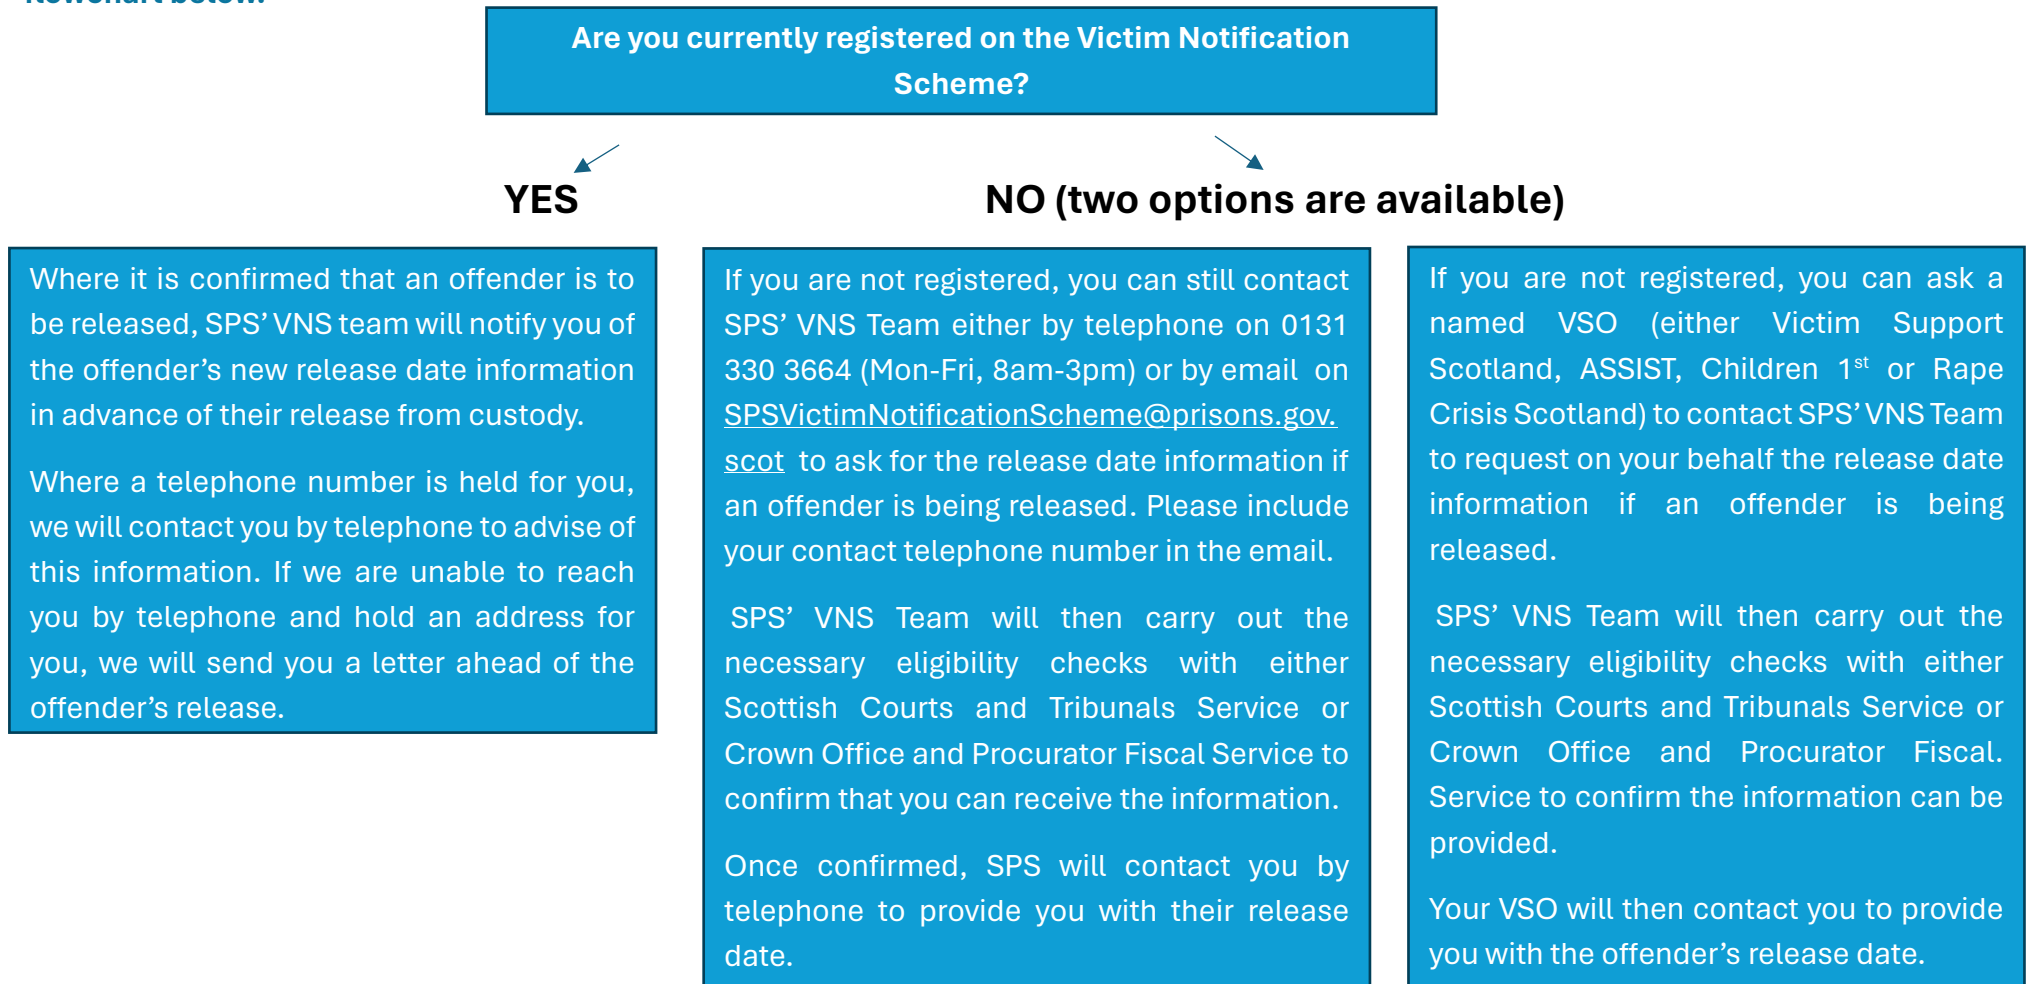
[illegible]

Are you currently registered on the Victim Notification Scheme?

YES

NO (two options are available)

Where it is confirmed that an offender is to be released, SPS' VNS team will notify you of the offender's new release date information in advance of their release from custody.

Where a telephone number is held for you, we will contact you by telephone to advise of this information. If we are unable to reach you by telephone and hold an address for you, we will send you a letter ahead of the offender's release.

If you are not registered, you can still contact SPS' VNS Team either by telephone on 0131 330 3664 (Mon-Fri, 8am-3pm) or by email on SPSVictimNotificationScheme@prisons.gov.scot to ask for the release date information if an offender is being released. Please include your contact telephone number in the email.

SPS' VNS Team will then carry out the necessary eligibility checks with either Scottish Courts and Tribunals Service or Crown Office and Procurator Fiscal Service to confirm that you can receive the information.

Once confirmed, SPS will contact you by telephone to provide you with their release date.

If you are not registered, you can ask a named VSO (either Victim Support Scotland, ASSIST, Children $1^{st}$ or Rape Crisis Scotland) to contact SPS' VNS Team to request on your behalf the release date information if an offender is being released.

SPS' VNS Team will then carry out the necessary eligibility checks with either Scottish Courts and Tribunals Service or Crown Office and Procurator Fiscal. Service to confirm the information can be provided.

Your VSO will then contact you to provide you with the offender's release date.